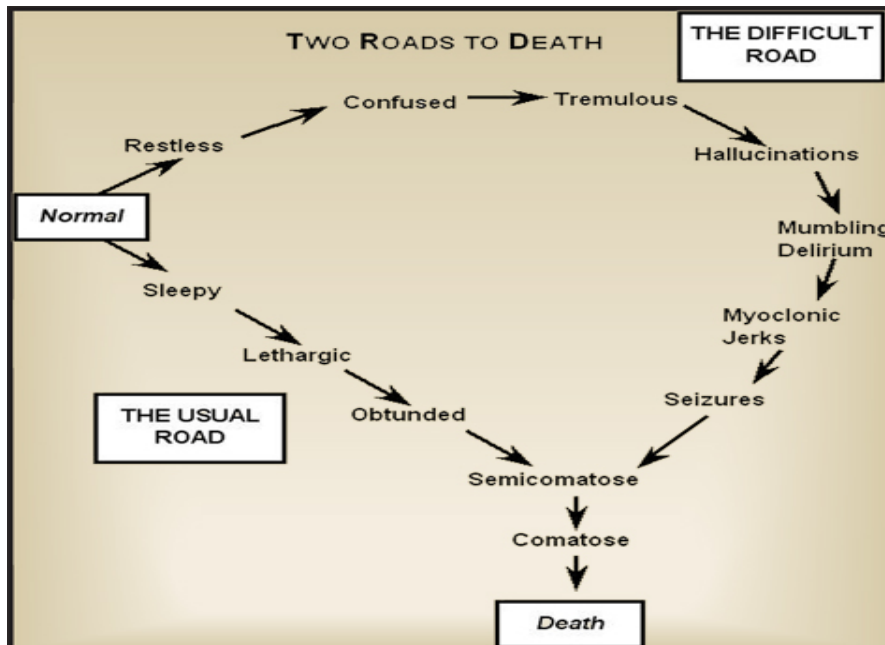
TWO ROADS TO DEATH

THE DIFFICULT ROAD

Normal

Restless

Confused

Tremulous

Hallucinations

Mumbling Delirium

Myoclonic Jerks

Seizures

Sleepy

Lethargic

Obtunded

THE USUAL ROAD

Semicomatose

Comatose

Death